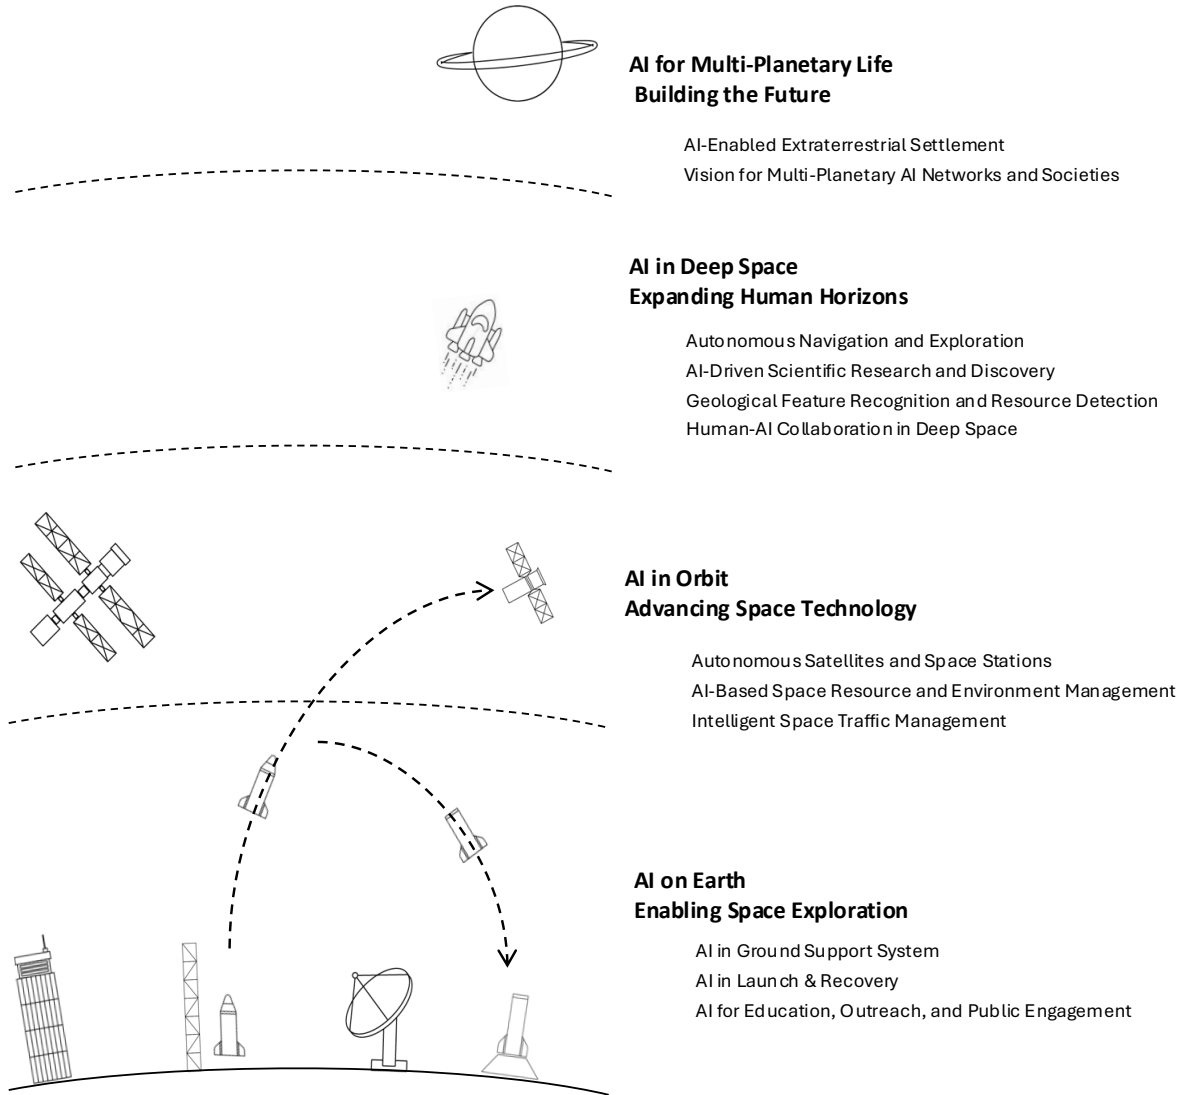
AI for Multi-Planetary Life
Building the Future

AI-Enabled Extraterrestrial Settlement
Vision for Multi-Planetary AI Networks and Societies

AI in Deep Space
Expanding Human Horizons

Autonomous Navigation and Exploration
AI-Driven Scientific Research and Discovery
Geological Feature Recognition and Resource Detection
Human-AI Collaboration in Deep Space

AI in Orbit
Advancing Space Technology

Autonomous Satellites and Space Stations
AI-Based Space Resource and Environment Management
Intelligent Space Traffic Management

AI on Earth
Enabling Space Exploration

AI in Ground Support System
AI in Launch & Recovery
AI for Education, Outreach, and Public Engagement